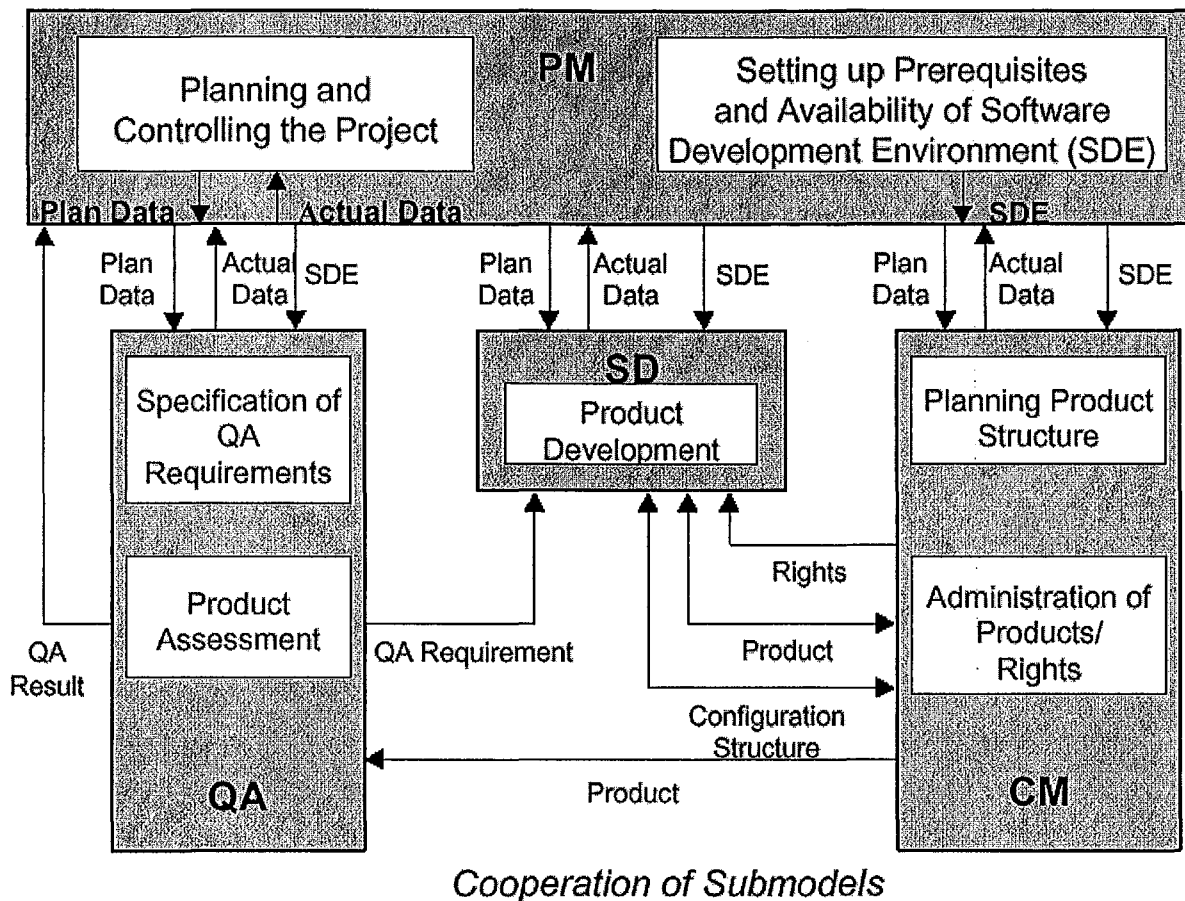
PM

Planning and Controlling the Project

Setting up Prerequisites and Availability of Software Development Environment (SDE)

Plan Data

Actual Data

SDE

Plan Data

Actual Data

SDE

Plan Data

Actual Data

SDE

Plan Data

Actual Data

SDE

Specification of QA Requirements

Product Assessment

SD

Product Development

Planning Product Structure

Administration of Products/ Rights

Rights

Product

Configuration Structure

QA Result

QA Requirement

Product

QA

CM

Cooperation of Submodels